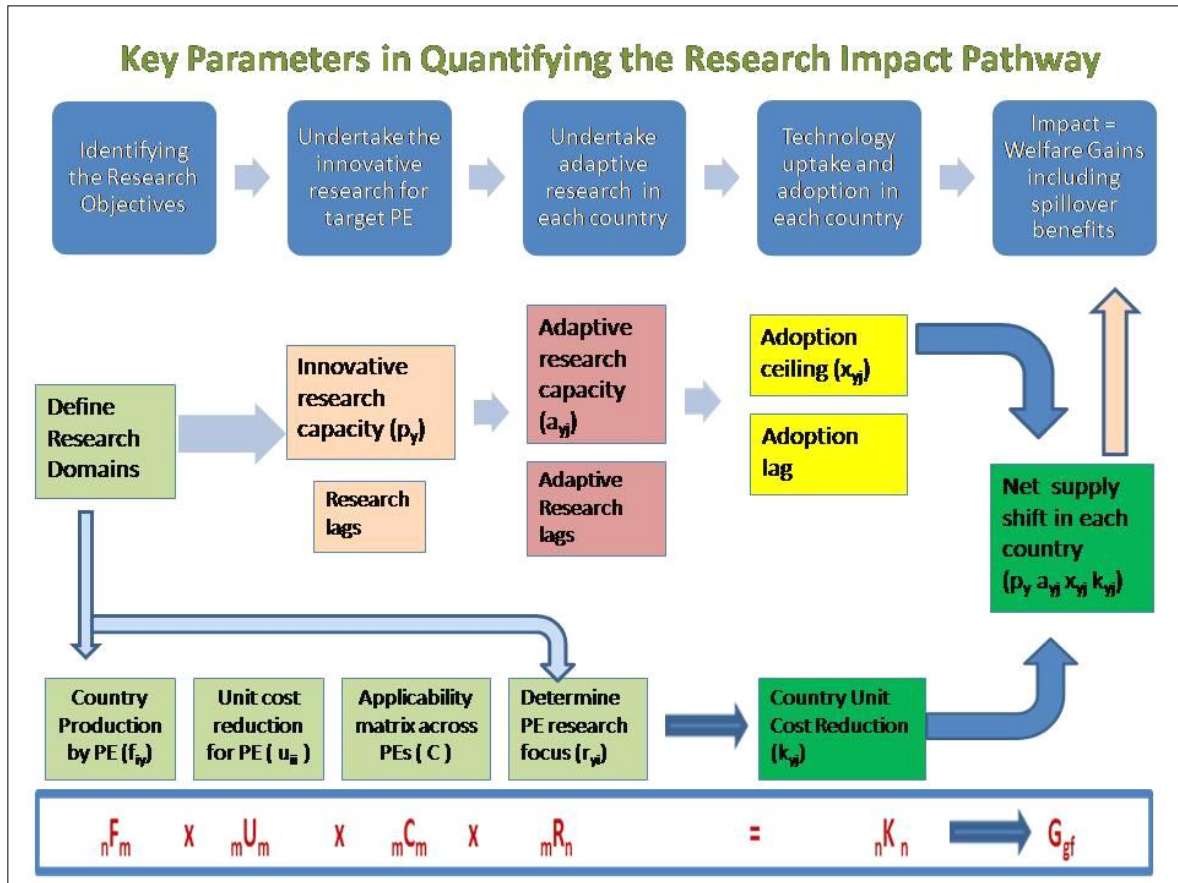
Key Parameters in Quantifying the Research Impact Pathway

Identifying the Research Objectives

Undertake the innovative research for target PE

Undertake adaptive research in each country

Technology uptake and adoption in each country

Impact = Welfare Gains including spillover benefits

Define Research Domains

Innovative research capacity ($p_y$)

Research lags

Adaptive research capacity ($a_{yj}$)

Adaptive Research lags

Adoption ceiling ($x_{yj}$)

Adoption lag

Net supply shift in each country ($p_y$ $a_{yj}$ $x_{yj}$ $k_{yj}$)

Country Production by PE ($f_{iy}$)

Unit cost reduction for PE ( $u_{ii}$ )

Applicability matrix across PEs ( C )

Determine PE research focus ($r_{yi}$)

Country Unit Cost Reduction ($k_{yj}$)

${}_nF_m$ x ${}_mU_m$ x ${}_mC_m$ x ${}_mR_n$ = ${}_nK_n$ $G_{gf}$